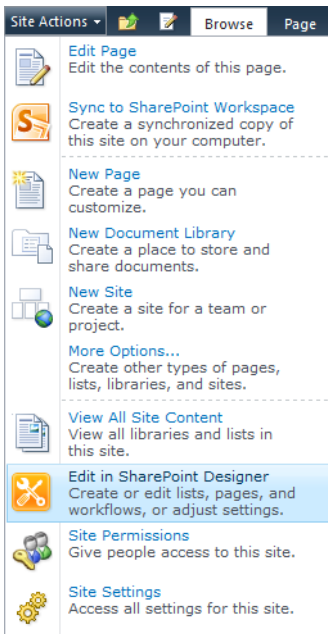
Site Actions ▾ Browse Page

Edit Page
Edit the contents of this page.

Sync to SharePoint Workspace
Create a synchronized copy of this site on your computer.

New Page
Create a page you can customize.

New Document Library
Create a place to store and share documents.

New Site
Create a site for a team or project.

More Options...
Create other types of pages, lists, libraries, and sites.

View All Site Content
View all libraries and lists in this site.

Edit in SharePoint Designer
Create or edit lists, pages, and workflows, or adjust settings.

Site Permissions
Give people access to this site.

Site Settings
Access all settings for this site.